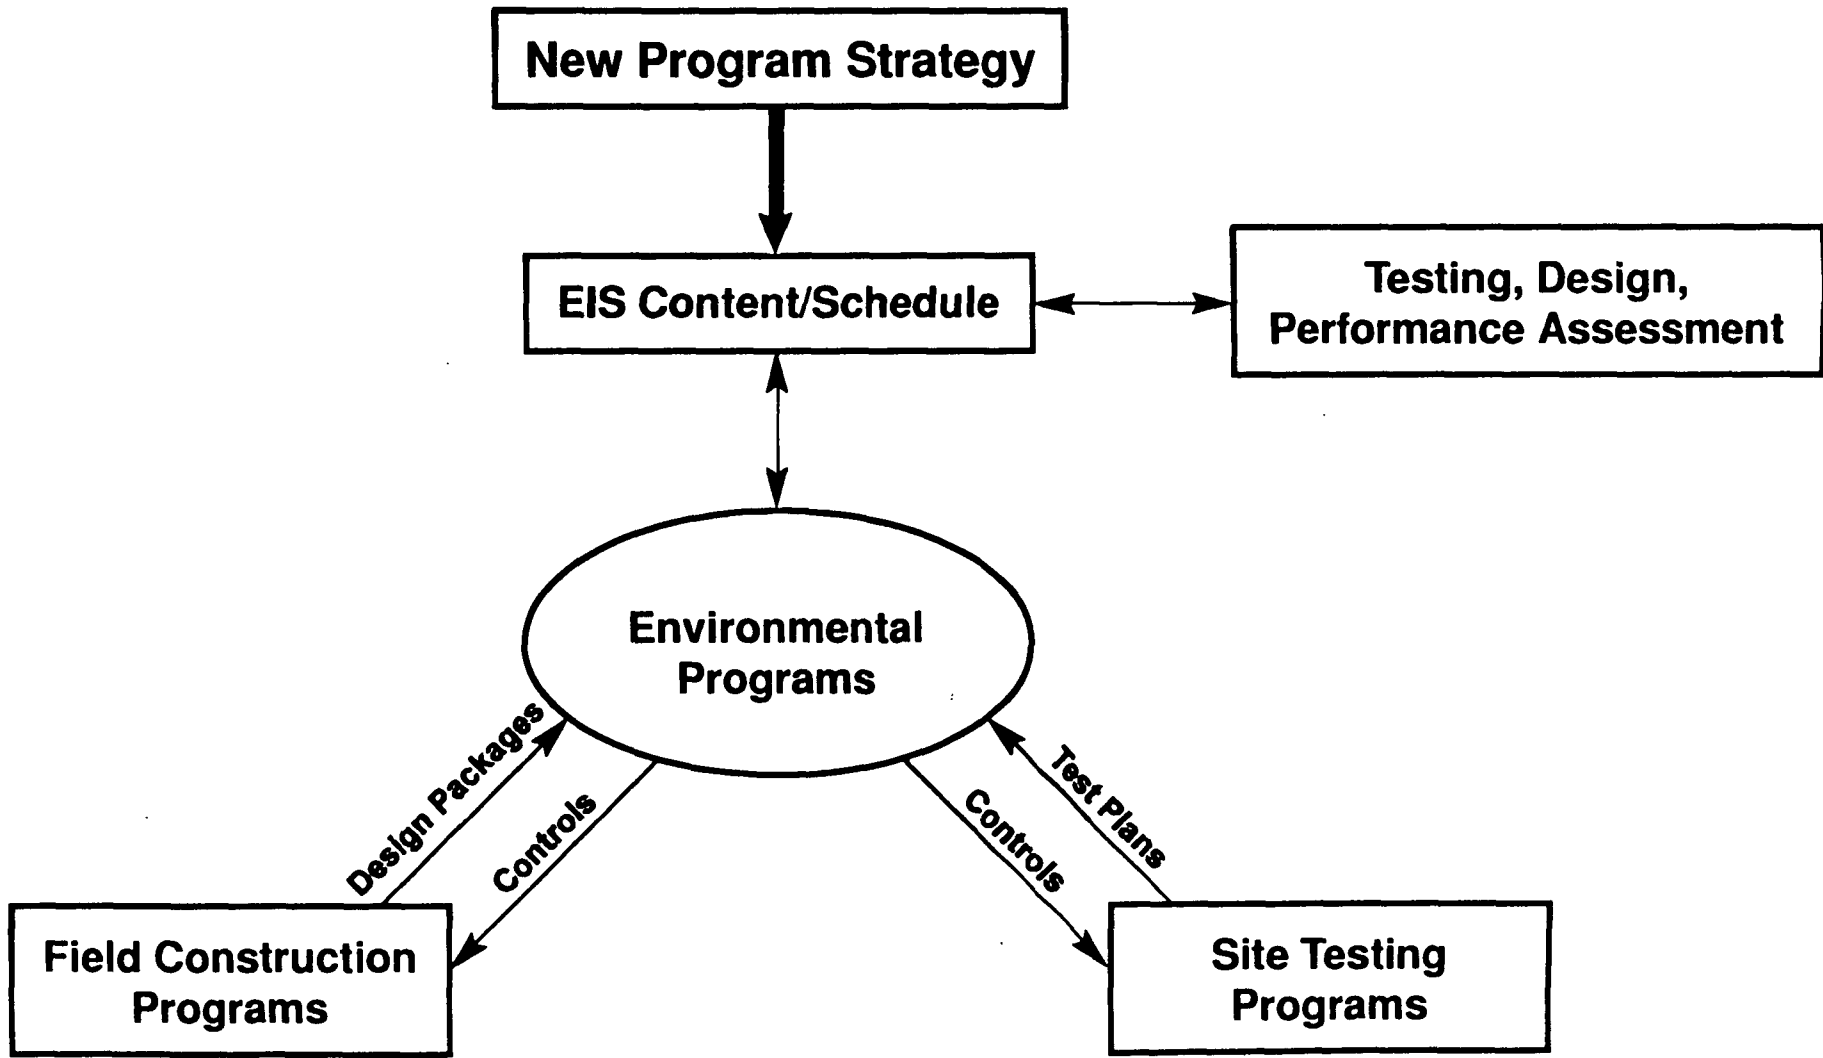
New Program Strategy

EIS Content/Schedule

Testing, Design, Performance Assessment

Environmental Programs

Design Packages

Controls

Test Plans

Controls

Field Construction Programs

Site Testing Programs